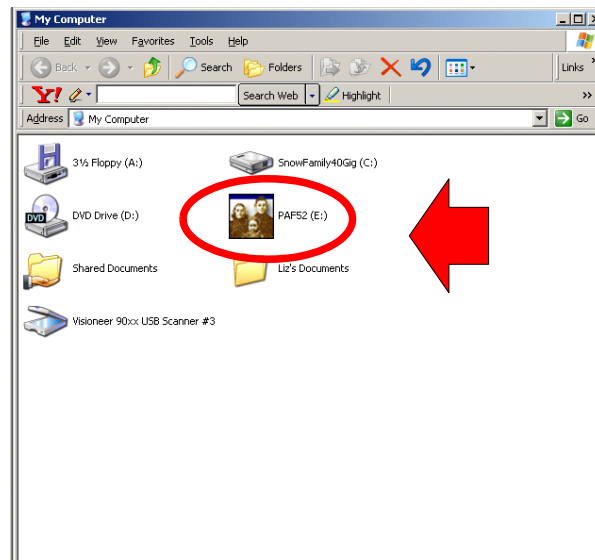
My Computer

File Edit View Favorites Tools Help

Back Search Folders Links

Y! Search Web Highlight

Address My Computer Go

3½ Floppy (A:)
SnowFamily40Gig (C:)
DVD Drive (D:)
PAF52 (E:)
Shared Documents
Liz's Documents
Visioneer 90xx USB Scanner #3